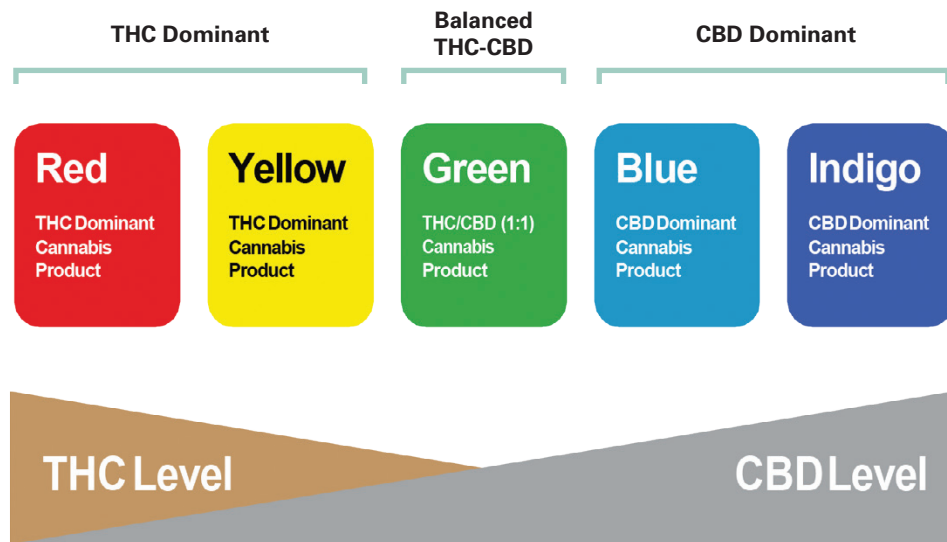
THC Dominant

Balanced THC-CBD

CBD Dominant

Red

THC Dominant Cannabis Product

Yellow

THC Dominant Cannabis Product

Green

THC/CBD (1:1) Cannabis Product

Blue

CBD Dominant Cannabis Product

Indigo

CBD Dominant Cannabis Product

THC Level

CBD Level